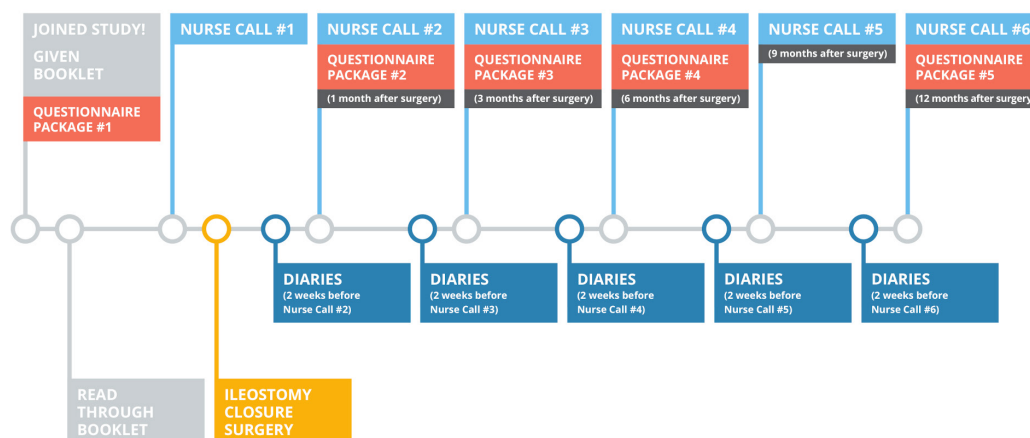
JOINED STUDY!
GIVEN BOOKLET

QUESTIONNAIRE PACKAGE #1

NURSE CALL #1

NURSE CALL #2
QUESTIONNAIRE PACKAGE #2
(1 month after surgery)

NURSE CALL #3
QUESTIONNAIRE PACKAGE #3
(3 months after surgery)

NURSE CALL #4
QUESTIONNAIRE PACKAGE #4
(6 months after surgery)

NURSE CALL #5
(9 months after surgery)

NURSE CALL #6
QUESTIONNAIRE PACKAGE #5
(12 months after surgery

DIARIES
(2 weeks before Nurse Call #2)

DIARIES
(2 weeks before Nurse Call #3)

DIARIES
(2 weeks before Nurse Call #4)

DIARIES
(2 weeks before Nurse Call #5)

DIARIES
(2 weeks before Nurse Call #6)

READ THROUGH BOOKLET

ILEOSTOMY CLOSURE SURGERY